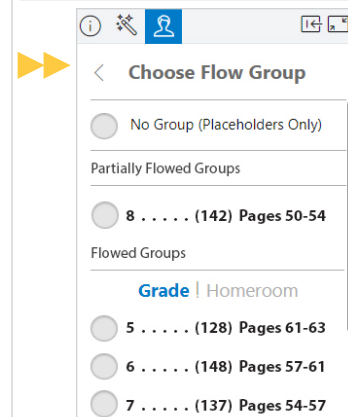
Choose Flow Group

No Group (Placeholders Only)

Partially Flowed Groups

8 . . . . . (142) Pages 50-54

Flowed Groups

Grade | Homeroom

5 . . . . . (128) Pages 61-63

6 . . . . . (148) Pages 57-61

7 . . . . . (137) Pages 54-57